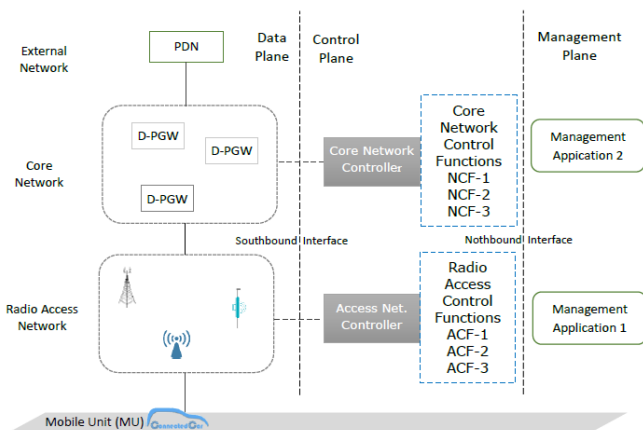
External Network

PDN

Data Plane

Control Plane

Management Plane

Core Network

D-PGW

D-PGW

D-PGW

Core Network Controller

Core Network Control Functions
NCF-1
NCF-2
NCF-3

Management Application 2

Southbound Interface

Nothbound Interface

Radio Access Network

Access Net. Controller

Radio Access Control Functions
ACF-1
ACF-2
ACF-3

Management Application 1

Mobile Unit (MU)

ConnectedCar